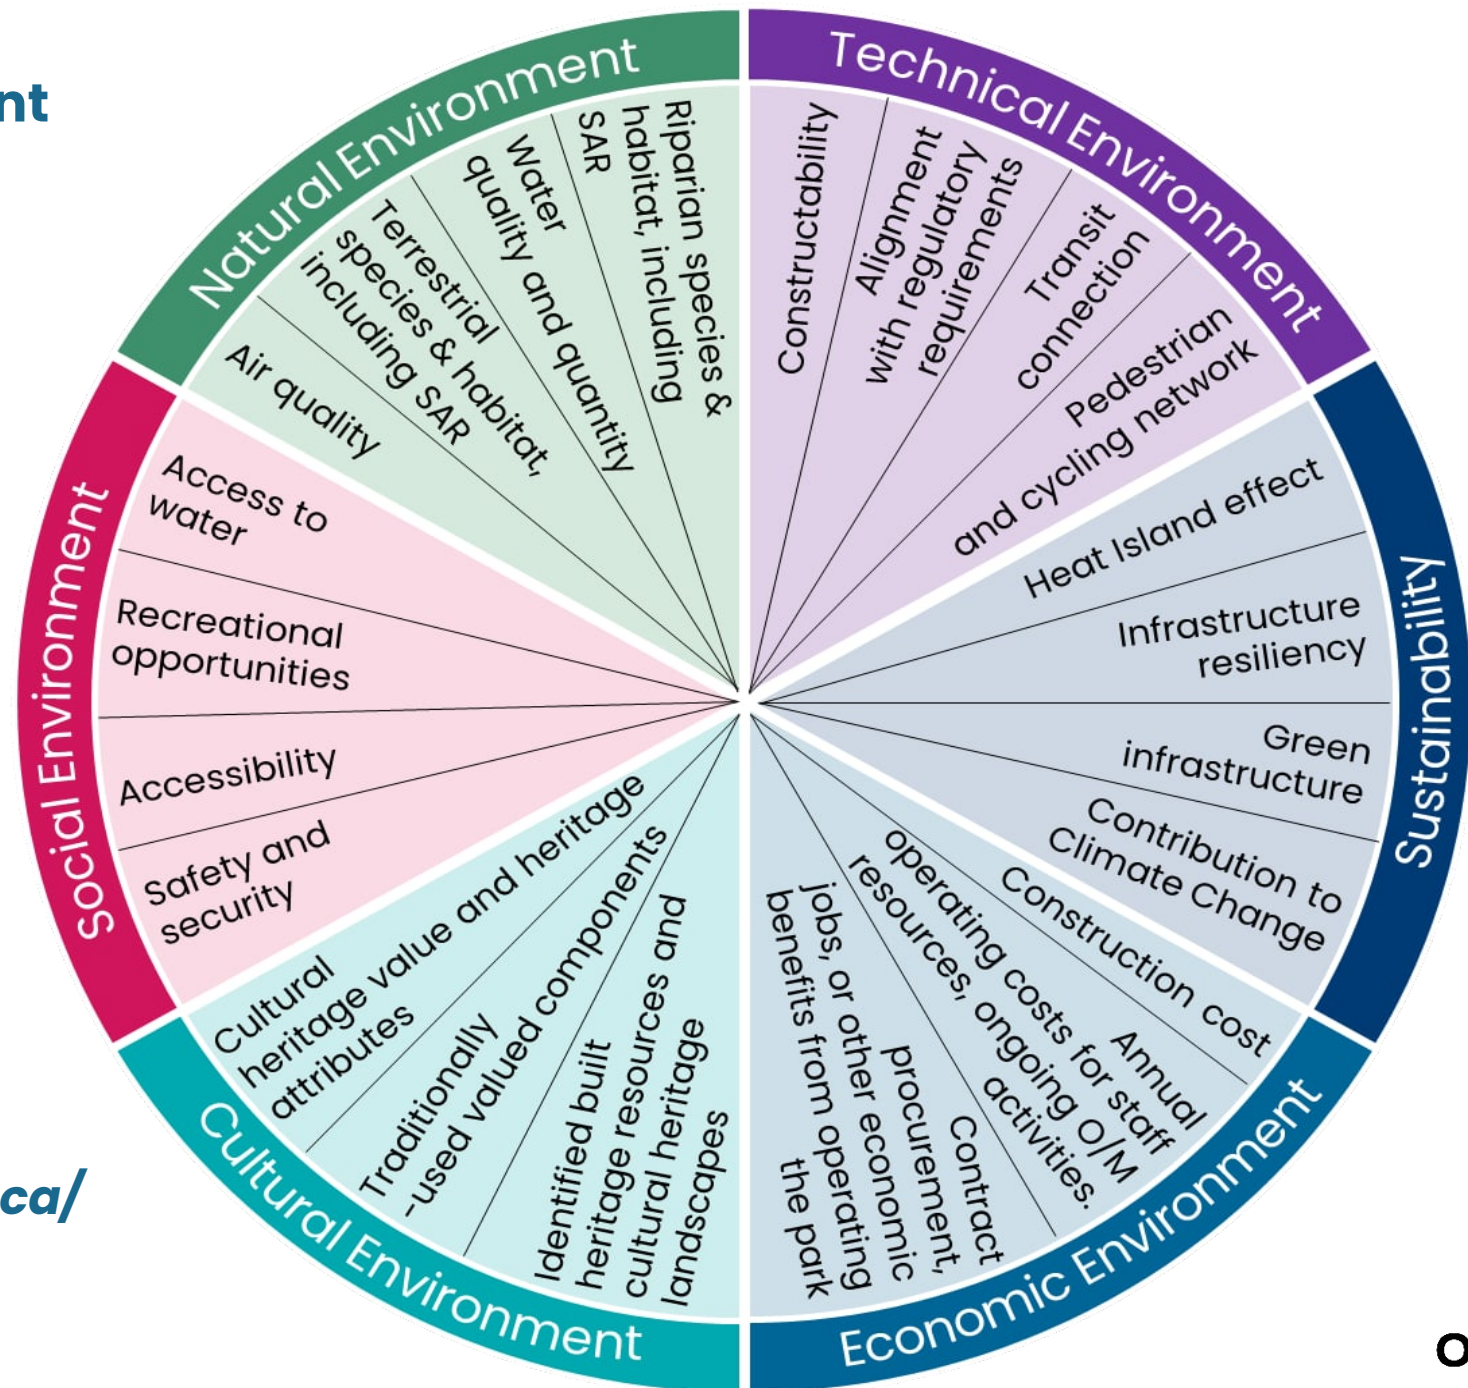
nt

ca/

Natural Environment
Riparian species & habitat, including SAR
Water quality and quantity
Terrestrial species & habitat, including SAR
Air quality

Technical Environment
Constructability
Alignment with regulatory requirements
Transit connection
Pedestrian and cycling network

Sustainability
Heat Island effect
Infrastructure resiliency
Green infrastructure
Contribution to Climate Change

Economic Environment
Construction cost
Annual operating costs for staff resources, ongoing O/M activities.
Contract procurement, jobs, or other economic benefits from operating the park

Cultural Environment
Identified built heritage resources and cultural heritage landscapes
Traditionally -used valued components
Cultural heritage value and heritage attributes

Social Environment
Safety and security
Accessibility
Recreational opportunities
Access to water

O